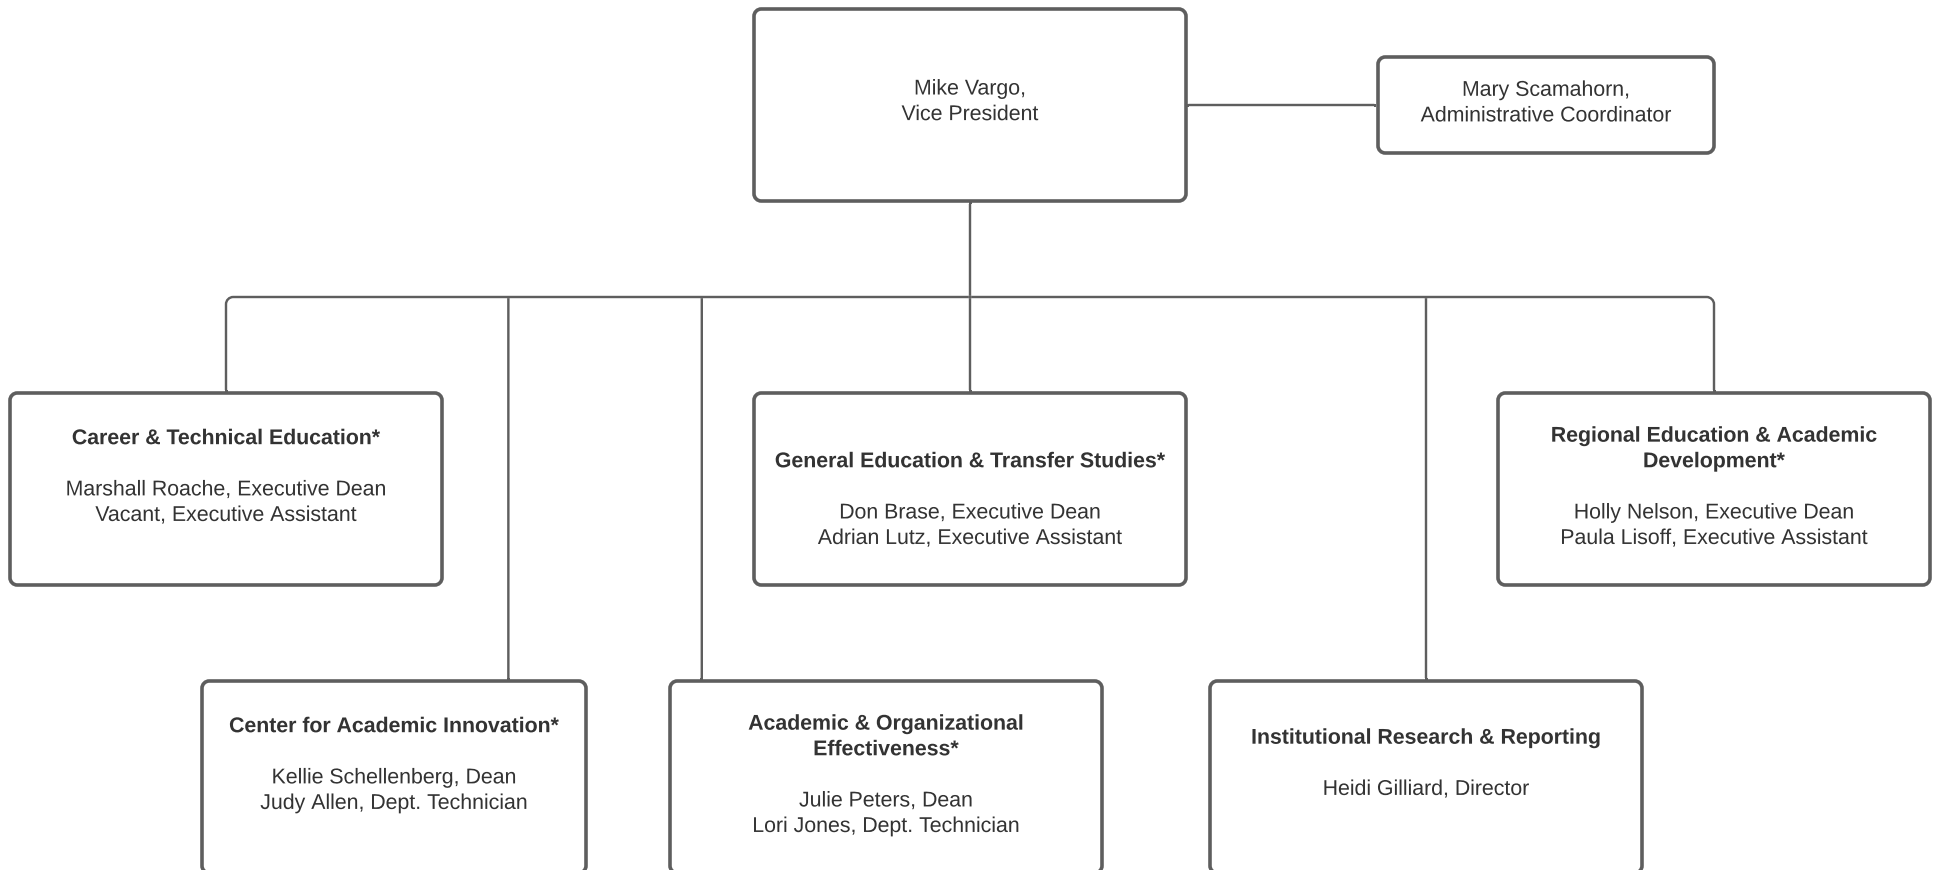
Mike Vargo,
Vice President

Mary Scamahorn,
Administrative Coordinator

**Career & Technical Education***

Marshall Roache, Executive Dean
Vacant, Executive Assistant

**General Education & Transfer Studies***

Don Brase, Executive Dean
Adrian Lutz, Executive Assistant

**Regional Education & Academic Development***

Holly Nelson, Executive Dean
Paula Lisoff, Executive Assistant

**Center for Academic Innovation***

Kellie Schellenberg, Dean
Judy Allen, Dept. Technician

**Academic & Organizational Effectiveness***

Julie Peters, Dean
Lori Jones, Dept. Technician

**Institutional Research & Reporting**

Heidi Gilliard, Director